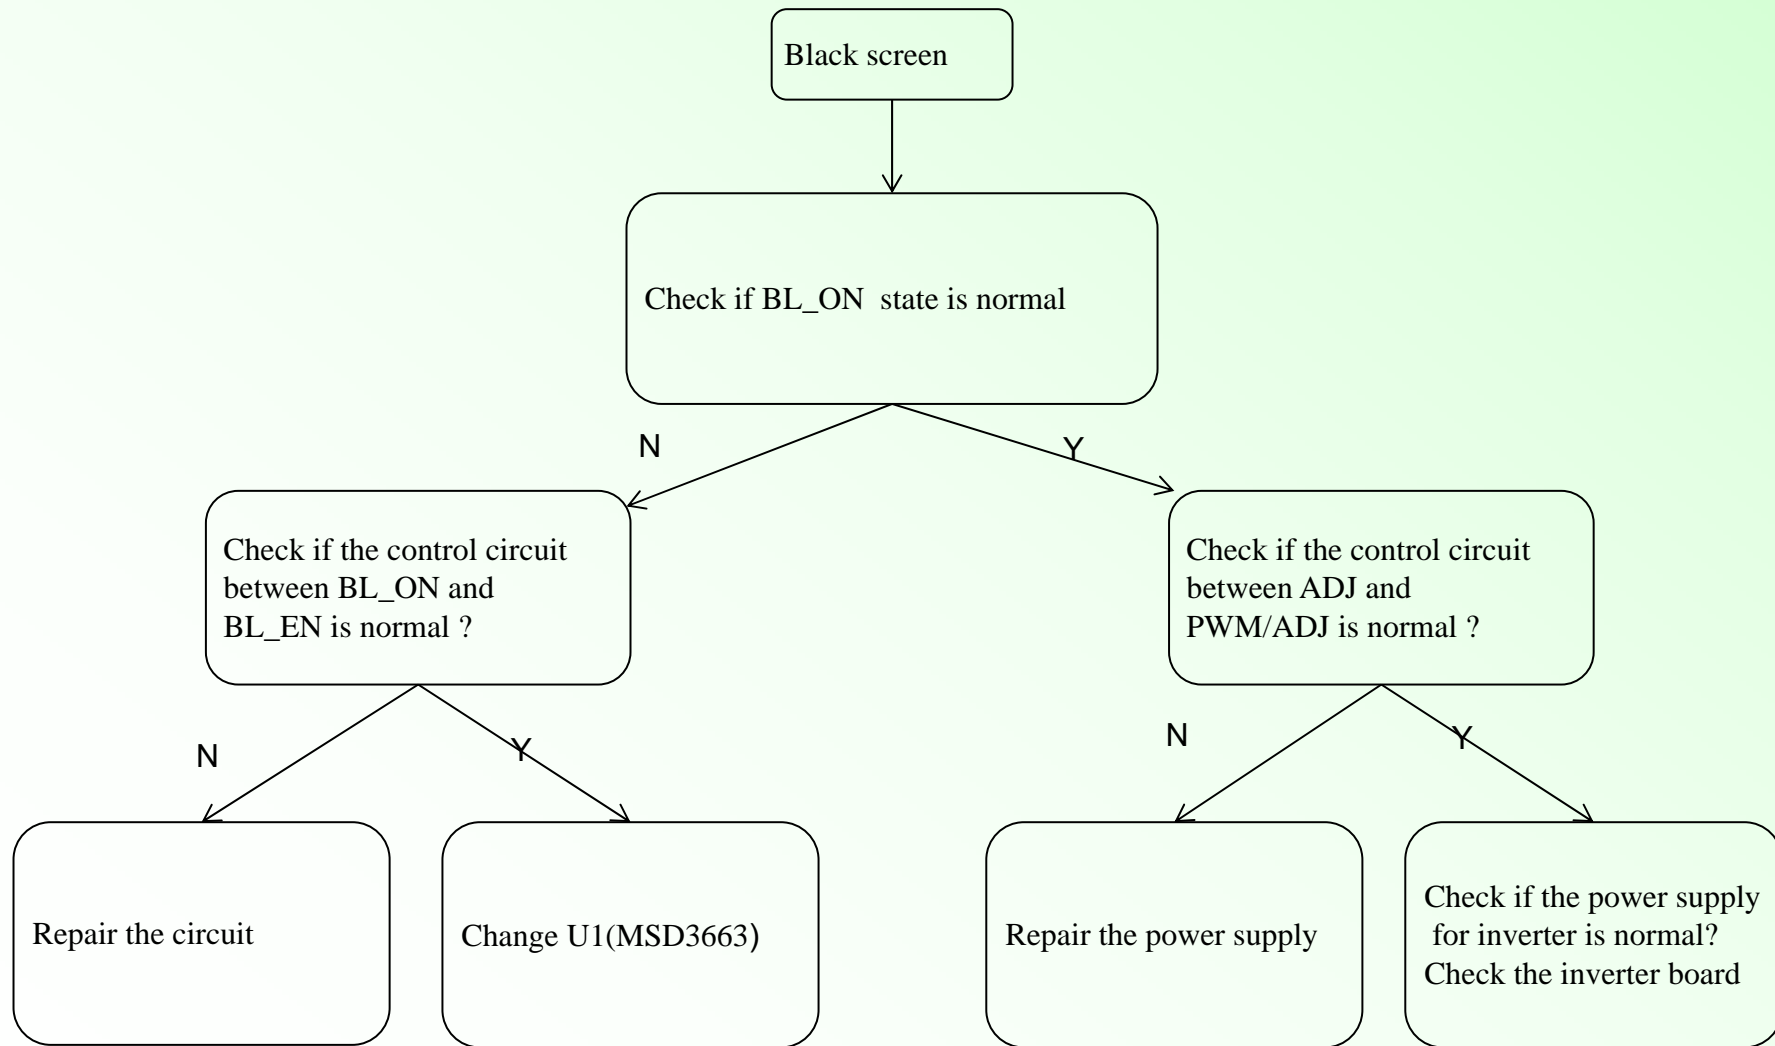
Black screen

Check if BL_ON state is normal

N

Y

Check if the control circuit between BL_ON and BL_EN is normal ?

Check if the control circuit between ADJ and PWM/ADJ is normal ?

N

Y

N

Y

Repair the circuit

Change U1(MSD3663)

Repair the power supply

Check if the power supply for inverter is normal? Check the inverter board